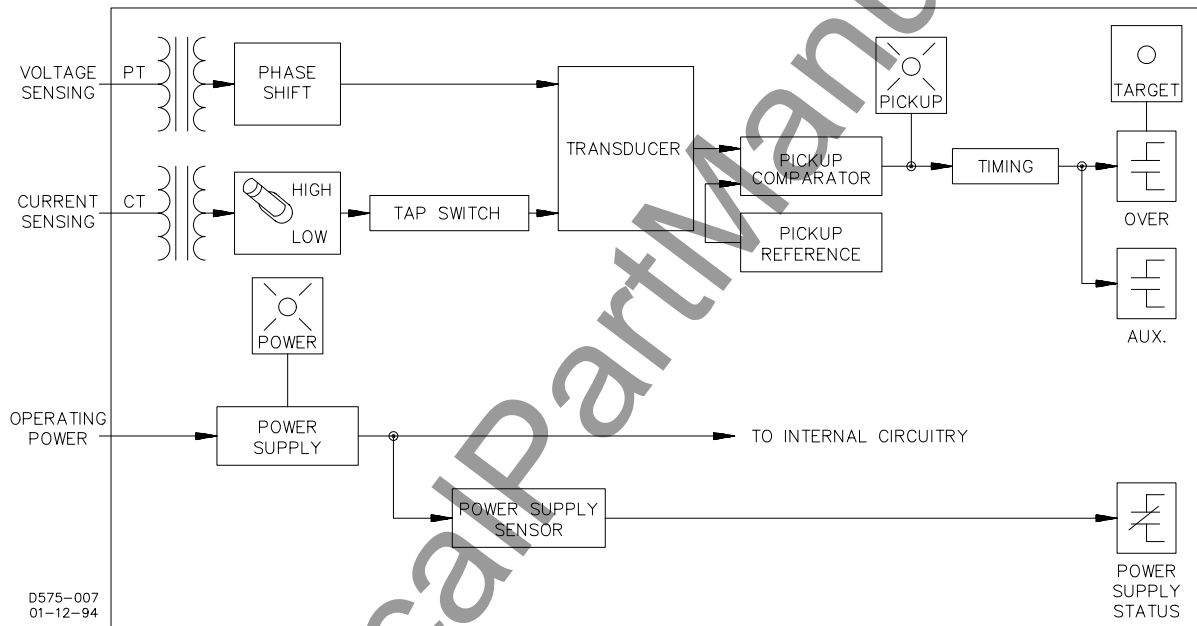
VOLTAGE SENSING

PT

PHASE SHIFT

TRANSDUCER

PICKUP

TARGET

CURRENT SENSING

CT

HIGH

LOW

TAP SWITCH

PICKUP COMPARATOR

TIMING

OVER

PICKUP REFERENCE

AUX.

POWER

OPERATING POWER

POWER SUPPLY

TO INTERNAL CIRCUITRY

POWER SUPPLY SENSOR

POWER SUPPLY STATUS

D575–007
01–12–94

calPartManu